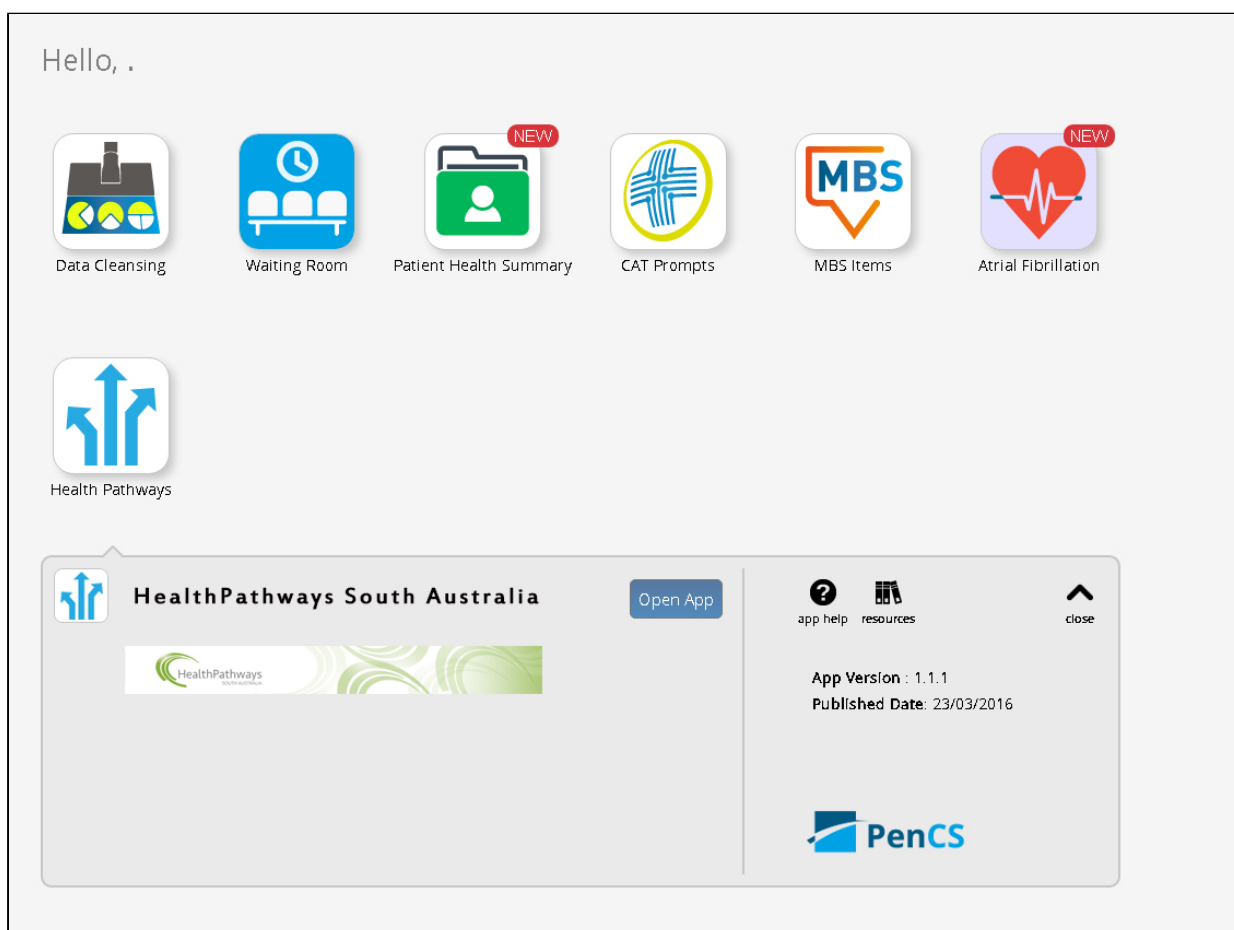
Hello, .

Data Cleansing

Waiting Room

NEW
Patient Health Summary

CAT Prompts

MBS
MBS Items

NEW
Atrial Fibrillation

Health Pathways

HealthPathways South Australia

Open App

HealthPathways
SOUTH AUSTRALIA

app help

resources

close

App Version : 1.1.1
Published Date: 23/03/2016

PenCS